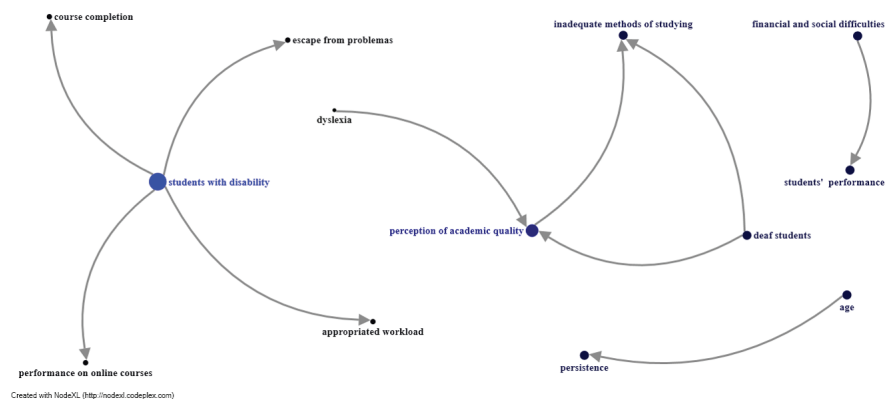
course completion

escape from problemas

students with disability

dyslexia

inadequate methods of studying

financial and social difficulties

students' performance

perception of academic quality

deaf students

appropriated workload

performance on online courses

age

persistence

Created with NodeXL (http://nodexl.codeplex.com)